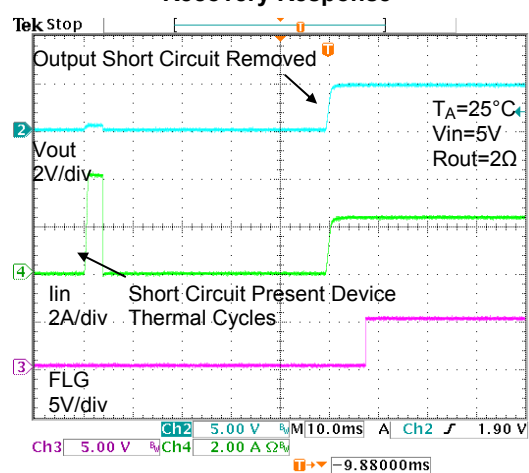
Recovery Response

Tek Stop

Output Short Circuit Removed

2

$T_A$=25°C
Vin=5V
Rout=2Ω

Vout
2V/div

4

Iin
2A/div

Short Circuit Present Device Thermal Cycles

3

FLG
5V/div

Ch2 5.00 V M 10.0ms A Ch2 1.90 V
Ch3 5.00 V Ch4 2.00 A Ω

-9.88000ms